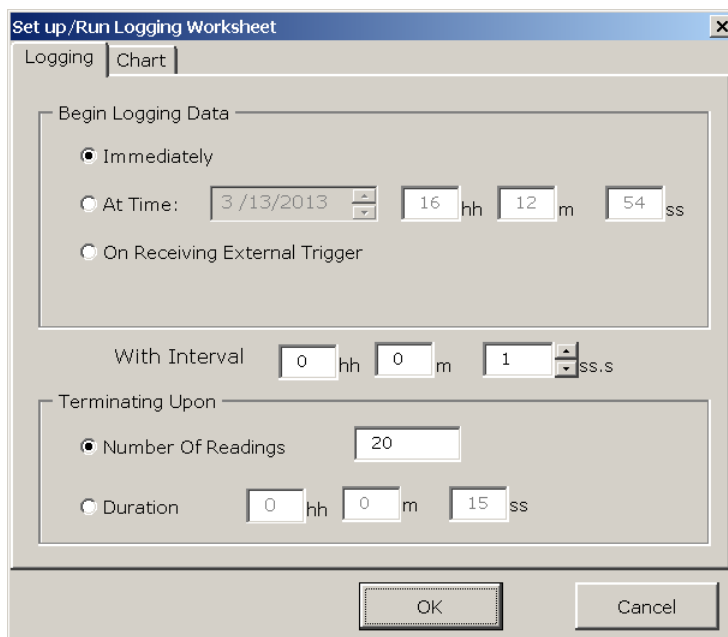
Set up/Run Logging Worksheet
×
Logging
Chart

Begin Logging Data

Immediately

At Time: 3 /13/2013 16 hh 12 m 54 ss

On Receiving External Trigger

With Interval 0 hh 0 m 1 ss.s

Terminating Upon

Number Of Readings 20

Duration 0 hh 0 m 15 ss

OK
Cancel